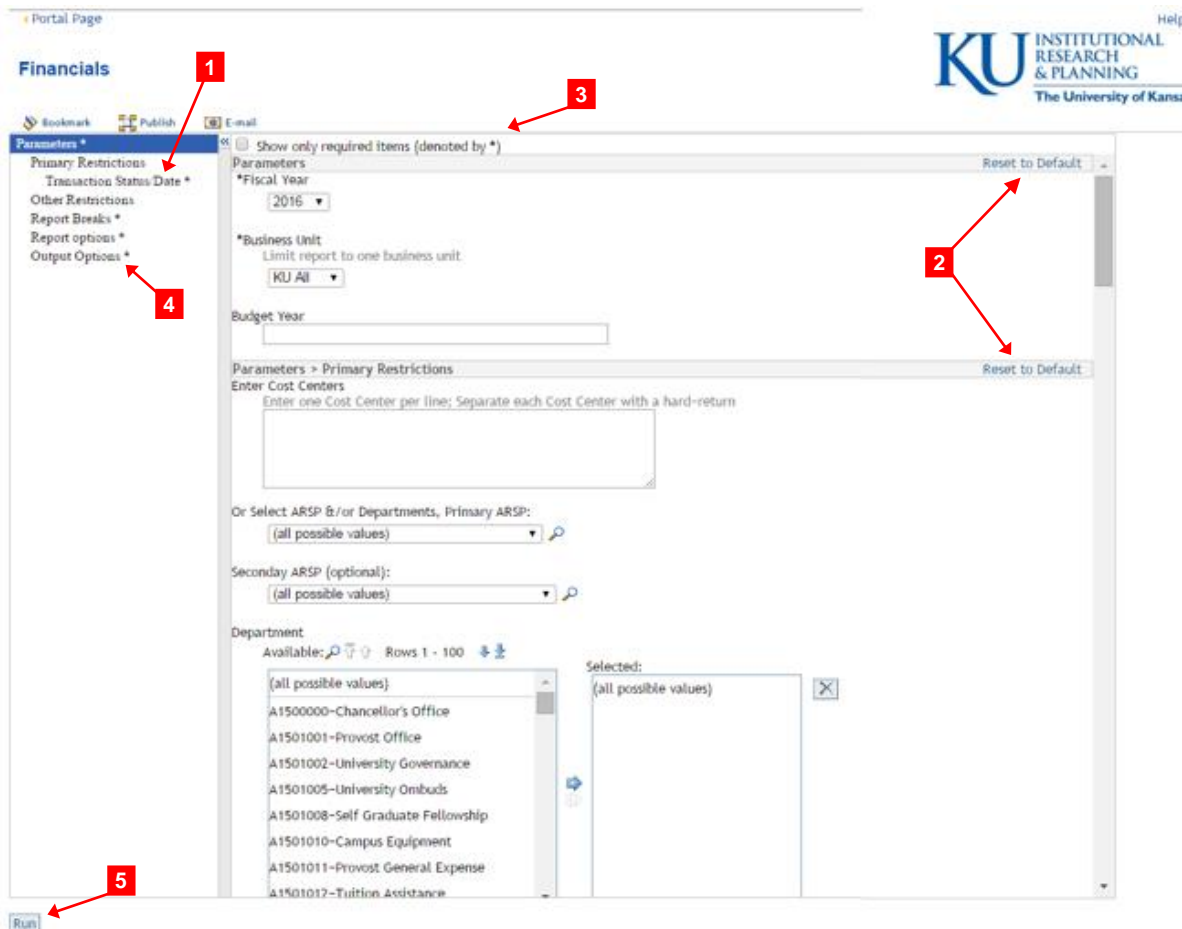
‹ Portal Page

Help

Financials

KU INSTITUTIONAL RESEARCH & PLANNING
The University of Kansas

1

3

Bookmark Publish E-mail

Parameters *
Primary Restrictions
Transaction Status/Date *
Other Restrictions
Report Breaks *
Report options *
Output Options *

4

Show only required items (denoted by *)

Parameters Reset to Default

*Fiscal Year
2016

*Business Unit
Limit report to one business unit
KU All

Budget Year

2

Parameters > Primary Restrictions Reset to Default

Enter Cost Centers
Enter one Cost Center per line; Separate each Cost Center with a hard-return

Or Select ARSP &/or Departments, Primary ARSP:
(all possible values)

Seconday ARSP (optional):
(all possible values)

Department
Available: Rows 1 - 100

Selected:

(all possible values)
A1500000-Chancellor's Office
A1501001-Provost Office
A1501002-University Governance
A1501005-University Ombuds
A1501008-Self Graduate Fellowship
A1501010-Campus Equipment
A1501011-Provost General Expense
A1501012-Tuition Assistance

(all possible values)

5

Run